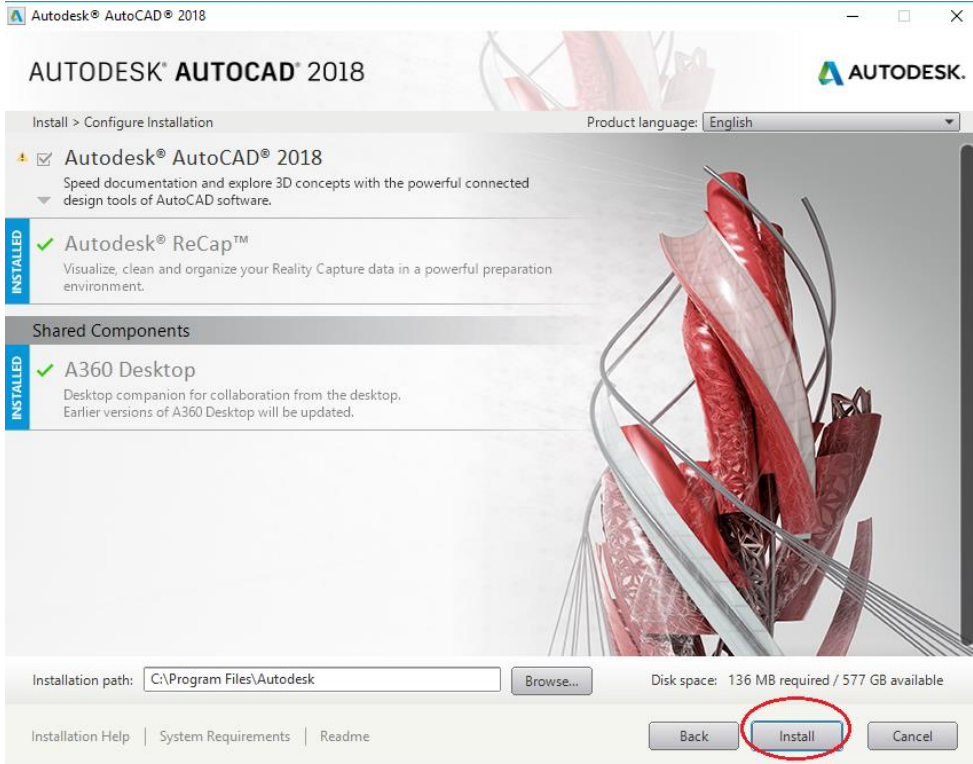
Autodesk® AutoCAD® 2018

AUTODESK® AUTOCAD® 2018

AUTODESK.

Install > Configure Installation

Product language: English

Autodesk® AutoCAD® 2018

Speed documentation and explore 3D concepts with the powerful connected design tools of AutoCAD software.

INSTALLED

Autodesk® ReCap™

Visualize, clean and organize your Reality Capture data in a powerful preparation environment.

Shared Components

INSTALLED

A360 Desktop

Desktop companion for collaboration from the desktop. Earlier versions of A360 Desktop will be updated.

Installation path: C:\Program Files\Autodesk

Browse...

Disk space: 136 MB required / 577 GB available

Installation Help | System Requirements | Readme

Back

Install

Cancel